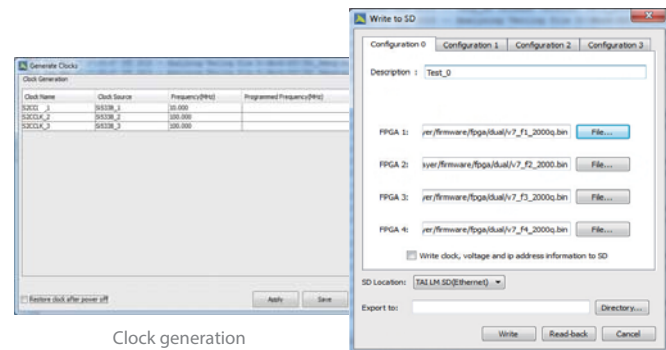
Generate Clocks

Clock Generation

| Clock Name | Clock Source | Frequency(MHz) | Programmed Frequency(MHz) |
|---|---|---|---|
| S2CCL_1 | SI5338_1 | 10.000 | |
| S2CCLK_2 | SI5338_2 | 100.000 | |
| S2CCLK_3 | SI5338_3 | 100.000 | |

Restore clock after power off

Apply

Save

Clock generation

Write to SD

Configuration 0

Configuration 1

Configuration 2

Configuration 3

Description : Test_0

FPGA 1: yer/firmware/fpga/dual/v7_f1_2000q.bin File...

FPGA 2: syer/firmware/fpga/dual/v7_f2_2000.bin File...

FPGA 3: yer/firmware/fpga/dual/v7_f3_2000q.bin File...

FPGA 4: yer/firmware/fpga/dual/v7_f4_2000q.bin File...

Write clock, voltage and ip address information to SD

SD Location: TAI LM SD(Ethernet)

Export to:

Directory...

Write

Read-back

Cancel